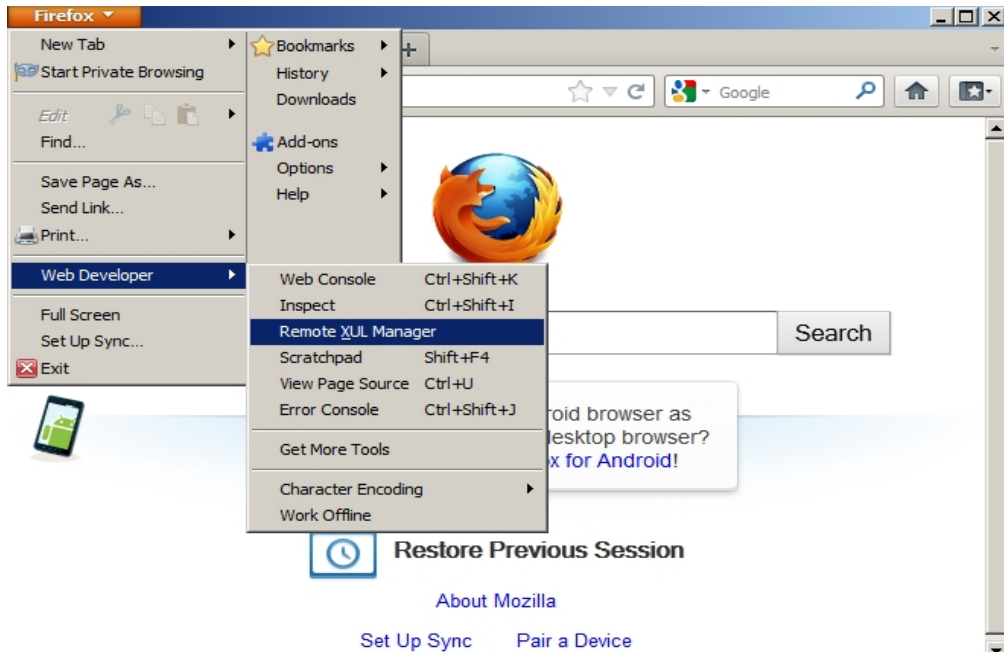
Firefox

New Tab
Start Private Browsing
Edit
Find...
Save Page As...
Send Link...
Print...
Web Developer
Full Screen
Set Up Sync...
Exit

Bookmarks
History
Downloads
Add-ons
Options
Help

Google

Web Console Ctrl+Shift+K
Inspect Ctrl+Shift+I
Remote XUL Manager
Scratchpad Shift+F4
View Page Source Ctrl+U
Error Console Ctrl+Shift+J
Get More Tools
Character Encoding
Work Offline

Search

roid browser as
desktop browser?
x for Android!

Restore Previous Session

About Mozilla

Set Up Sync Pair a Device